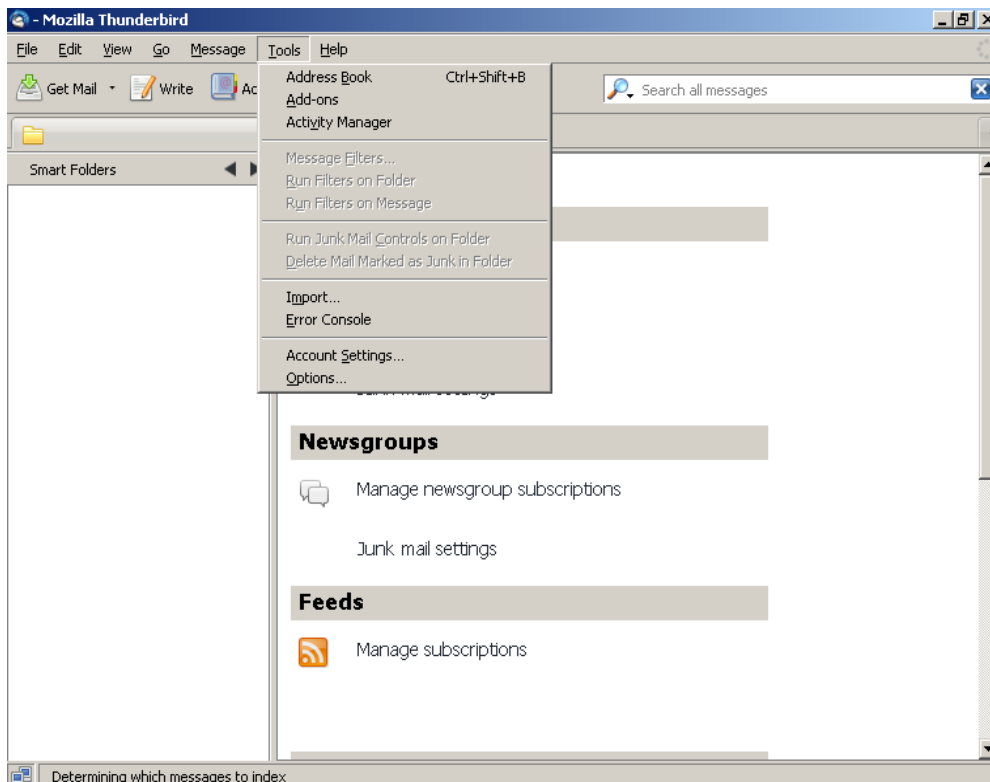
- Mozilla Thunderbird

File Edit View Go Message Tools Help

Get Mail Write Ac

Search all messages

Smart Folders

Address Book Ctrl+Shift+B
Add-ons
Activity Manager

Message Filters...
Run Filters on Folder
Run Filters on Message

Run Junk Mail Controls on Folder
Delete Mail Marked as Junk in Folder

Import...
Error Console

Account Settings...
Options...

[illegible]

Newsgroups

Manage newsgroup subscriptions

Junk mail settings

Feeds

Manage subscriptions

Determining which messages to index